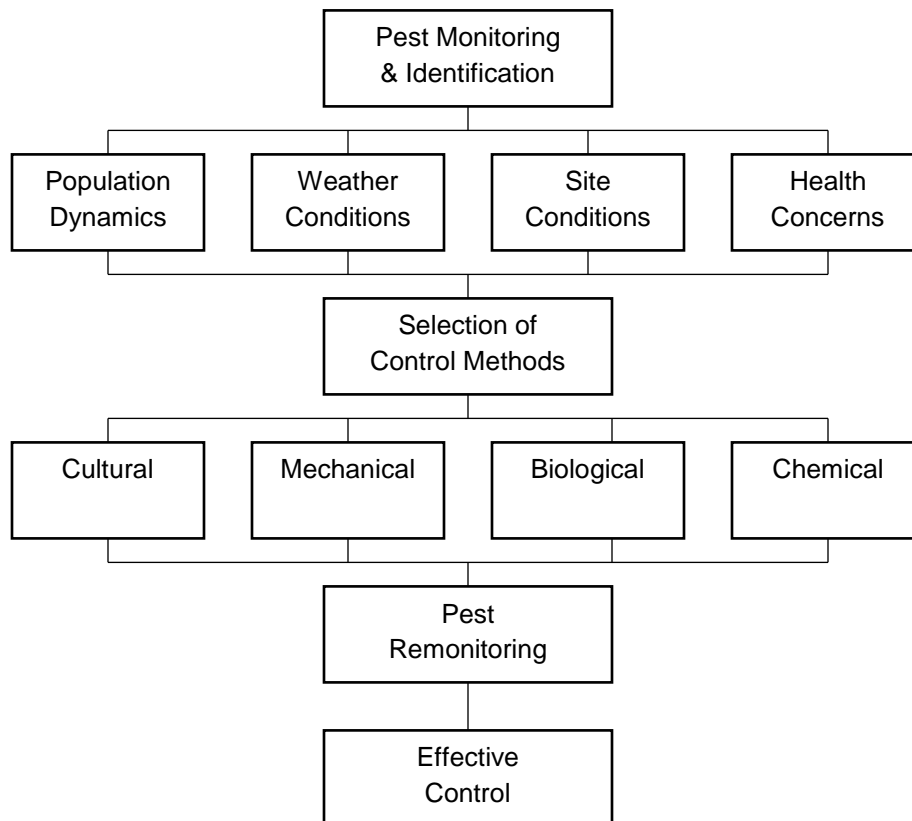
Pest Monitoring & Identification

Population Dynamics

Weather Conditions

Site Conditions

Health Concerns

Selection of Control Methods

Cultural

Mechanical

Biological

Chemical

Pest Remonitoring

Effective Control